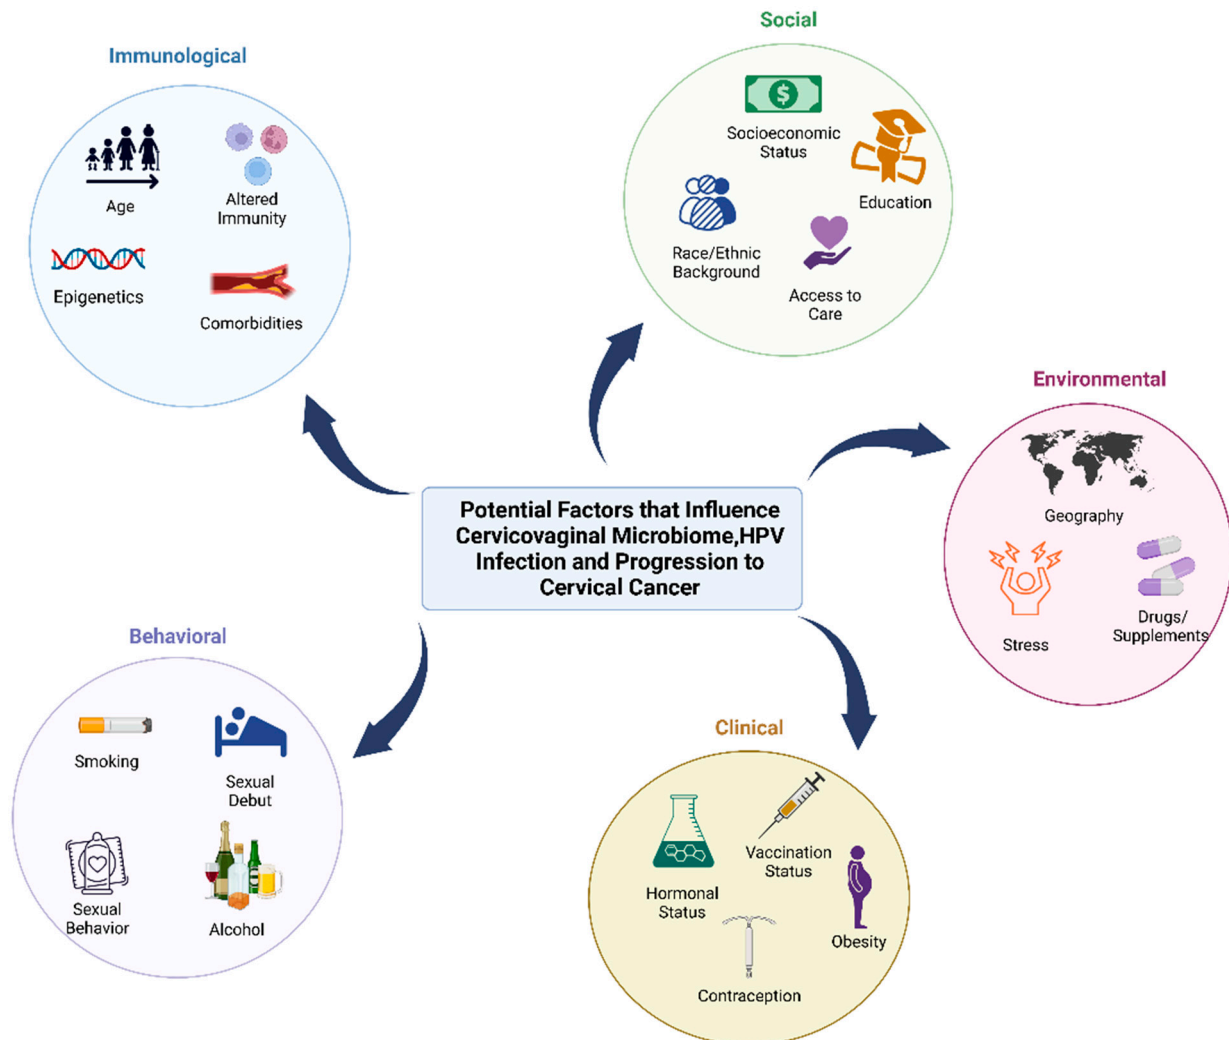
Social

Immunological

Socioeconomic Status

Age

Altered Immunity

Education

Race/Ethnic Background

Epigenetics

Access to Care

Comorbidities

Environmental

Potential Factors that Influence Cervicovaginal Microbiome,HPV Infection and Progression to Cervical Cancer

Geography

Stress

Drugs/ Supplements

Behavioral

Clinical

Smoking

Sexual Debut

Vaccination Status

Hormonal Status

Sexual Behavior

Alcohol

Obesity

Contraception